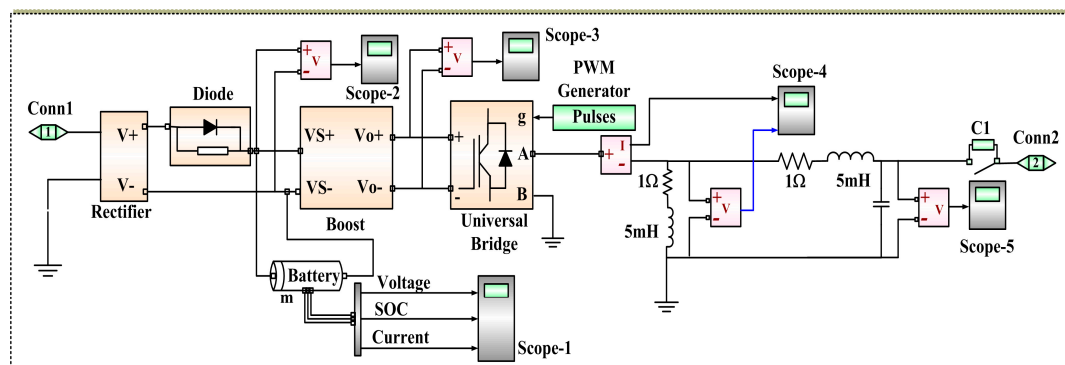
Conn1
1
V+
V-
Rectifier
Diode
+ V -
Scope-2
VS+
VS-
Vo+
Vo-
Boost
+ V -
Scope-3
PWM Generator
Pulses
g
A
B
+
-
Universal Bridge
+ I -
Scope-4
1Ω
5mH
+ V -
1Ω
5mH
C1
Conn2
2
+ V -
Scope-5
Battery
m
Voltage
SOC
Current
Scope-1